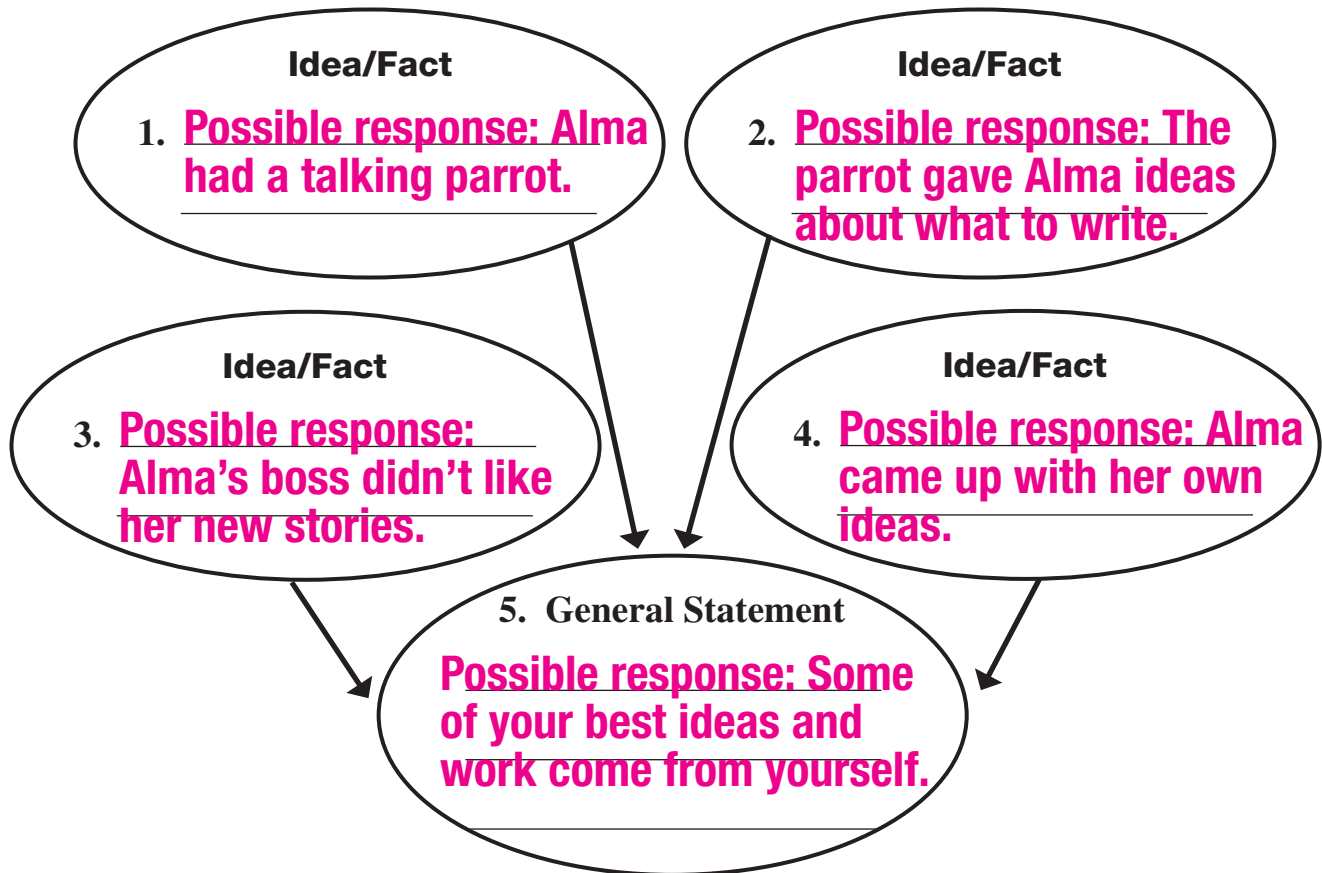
Idea/Fact

1. Possible response: Alma had a talking parrot.

Idea/Fact

2. Possible response: The parrot gave Alma ideas about what to write.

Idea/Fact

3. Possible response: Alma's boss didn't like her new stories.

Idea/Fact

4. Possible response: Alma came up with her own ideas.

5. General Statement

Possible response: Some of your best ideas and work come from yourself.